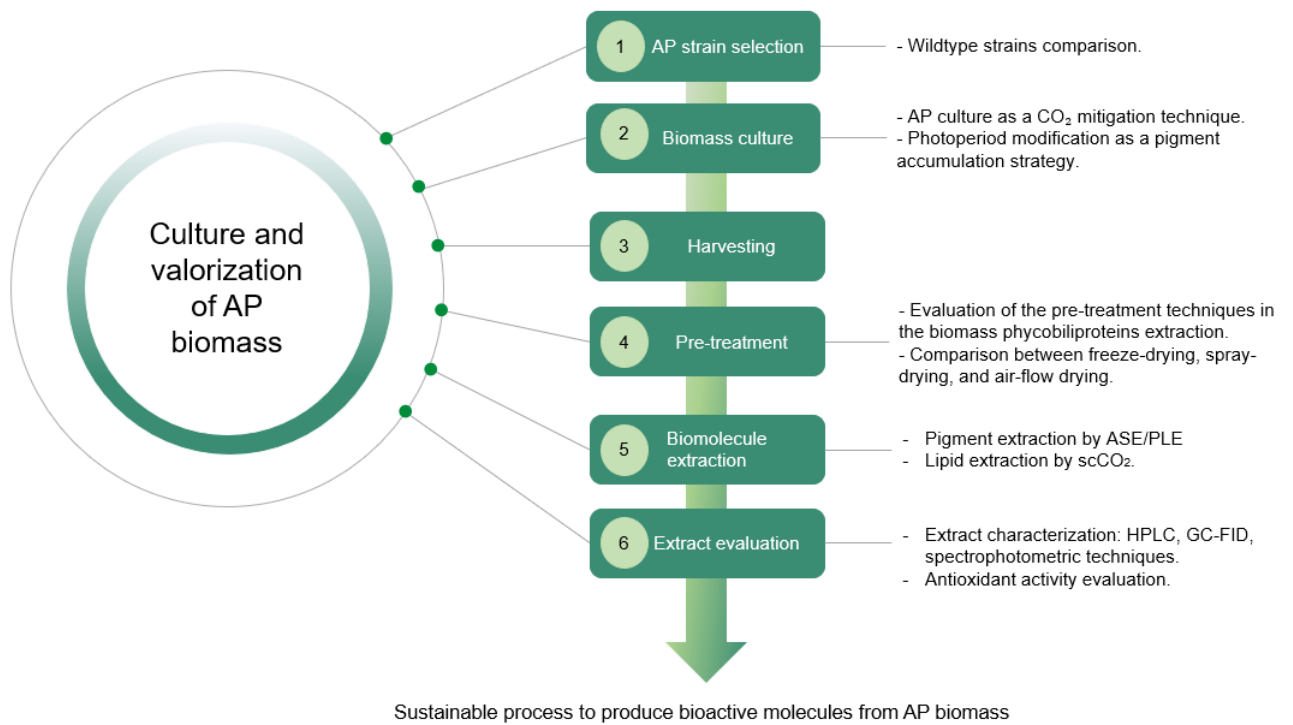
Culture and valorization of AP biomass

1 AP strain selection

- Wildtype strains comparison.

2 Biomass culture

- AP culture as a $CO_2$ mitigation technique.
- Photoperiod modification as a pigment accumulation strategy.

3 Harvesting

4 Pre-treatment

- Evaluation of the pre-treatment techniques in the biomass phycobiliproteins extraction.
- Comparison between freeze-drying, spray-drying, and air-flow drying.

5 Biomolecule extraction

- Pigment extraction by ASE/PLE
- Lipid extraction by $scCO_2$.

6 Extract evaluation

- Extract characterization: HPLC, GC-FID, spectrophotometric techniques.
- Antioxidant activity evaluation.

Sustainable process to produce bioactive molecules from AP biomass